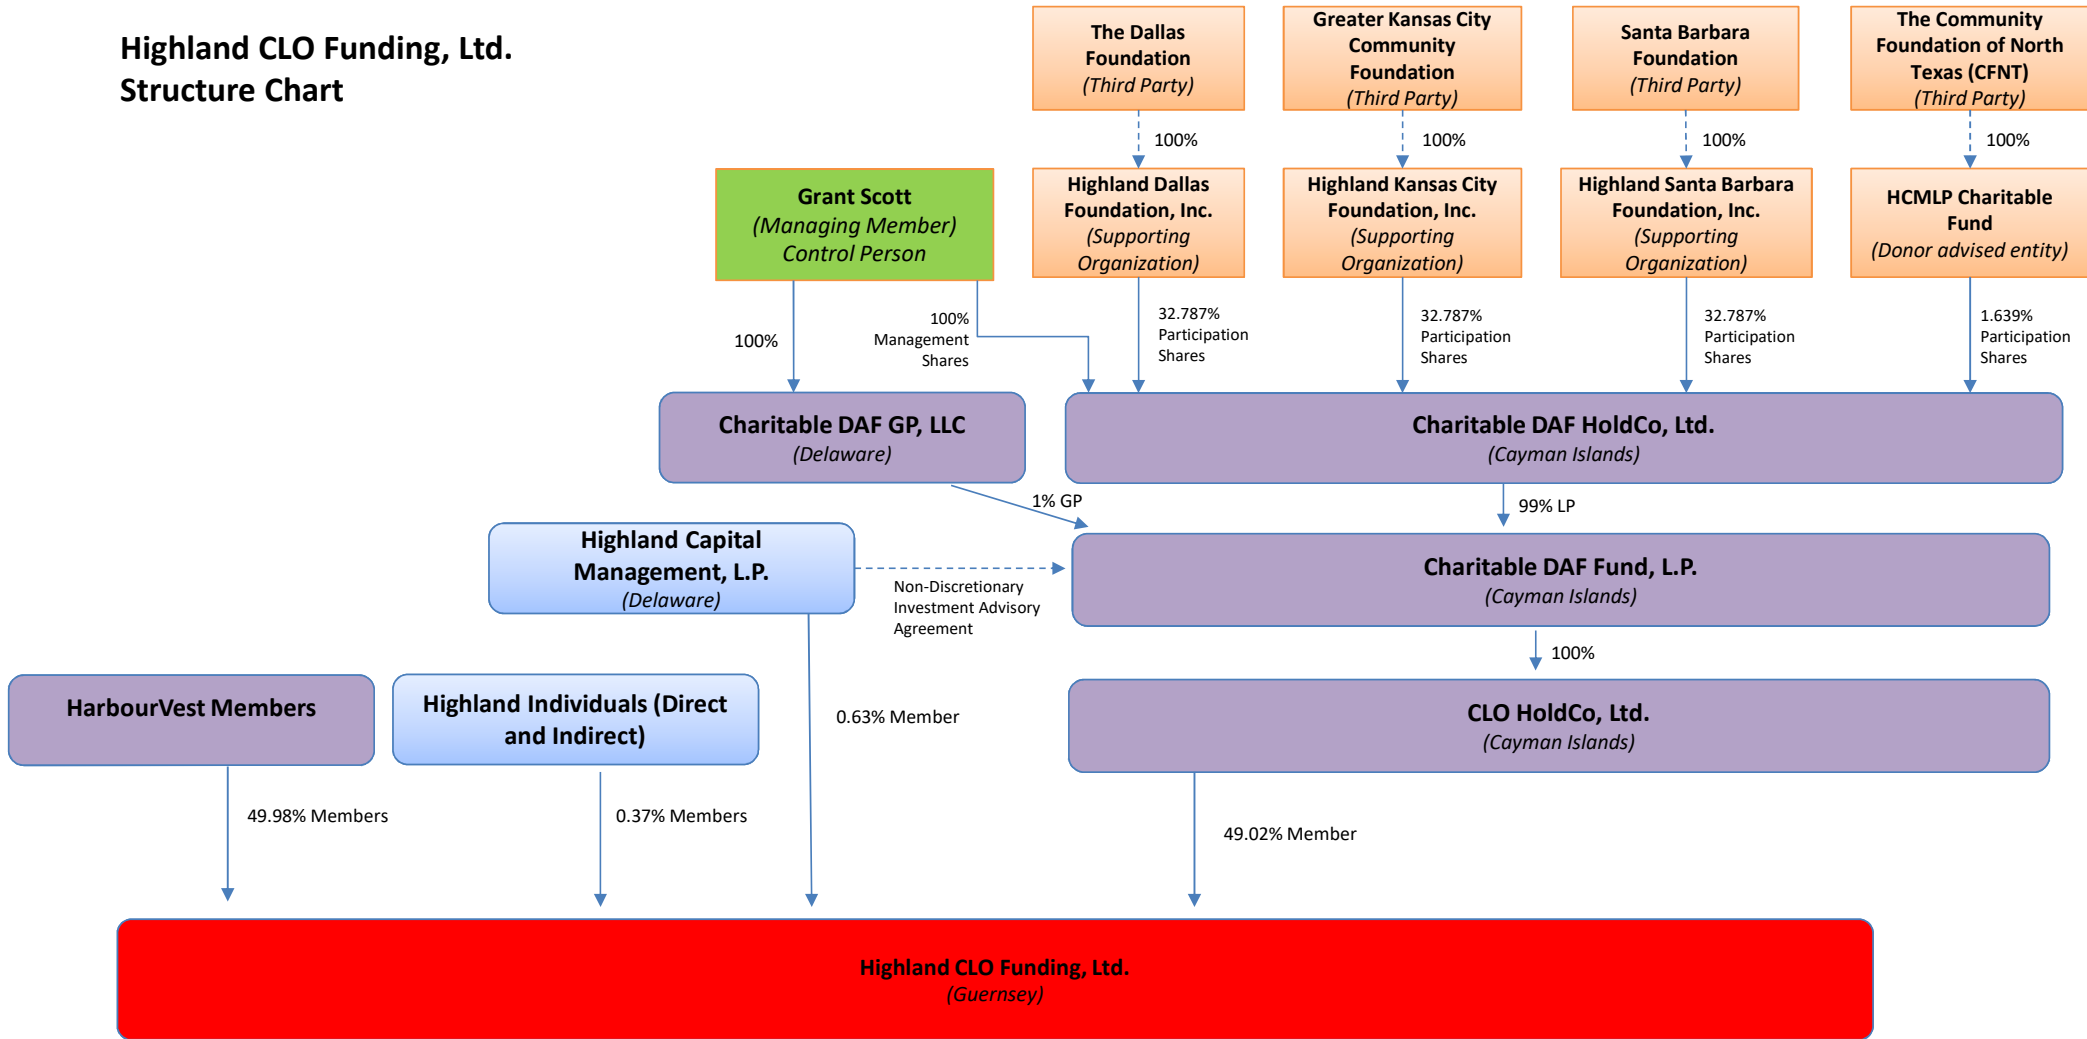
Highland CLO Funding, Ltd.
Structure Chart

The Dallas Foundation
(Third Party)

Greater Kansas City Community Foundation
(Third Party)

Santa Barbara Foundation
(Third Party)

The Community Foundation of North Texas (CFNT)
(Third Party)

100%

100%

100%

100%

Grant Scott
(Managing Member)
Control Person

Highland Dallas Foundation, Inc.
(Supporting Organization)

Highland Kansas City Foundation, Inc.
(Supporting Organization)

Highland Santa Barbara Foundation, Inc.
(Supporting Organization)

HCMLP Charitable Fund
(Donor advised entity)

100%

100%
Management Shares

32.787%
Participation Shares

32.787%
Participation Shares

32.787%
Participation Shares

1.639%
Participation Shares

Charitable DAF GP, LLC
(Delaware)

Charitable DAF HoldCo, Ltd.
(Cayman Islands)

1% GP

99% LP

Highland Capital Management, L.P.
(Delaware)

Non-Discretionary Investment Advisory Agreement

Charitable DAF Fund, L.P.
(Cayman Islands)

100%

HarbourVest Members

Highland Individuals (Direct and Indirect)

0.63% Member

CLO HoldCo, Ltd.
(Cayman Islands)

49.98% Members

0.37% Members

49.02% Member

Highland CLO Funding, Ltd.
(Guernsey)